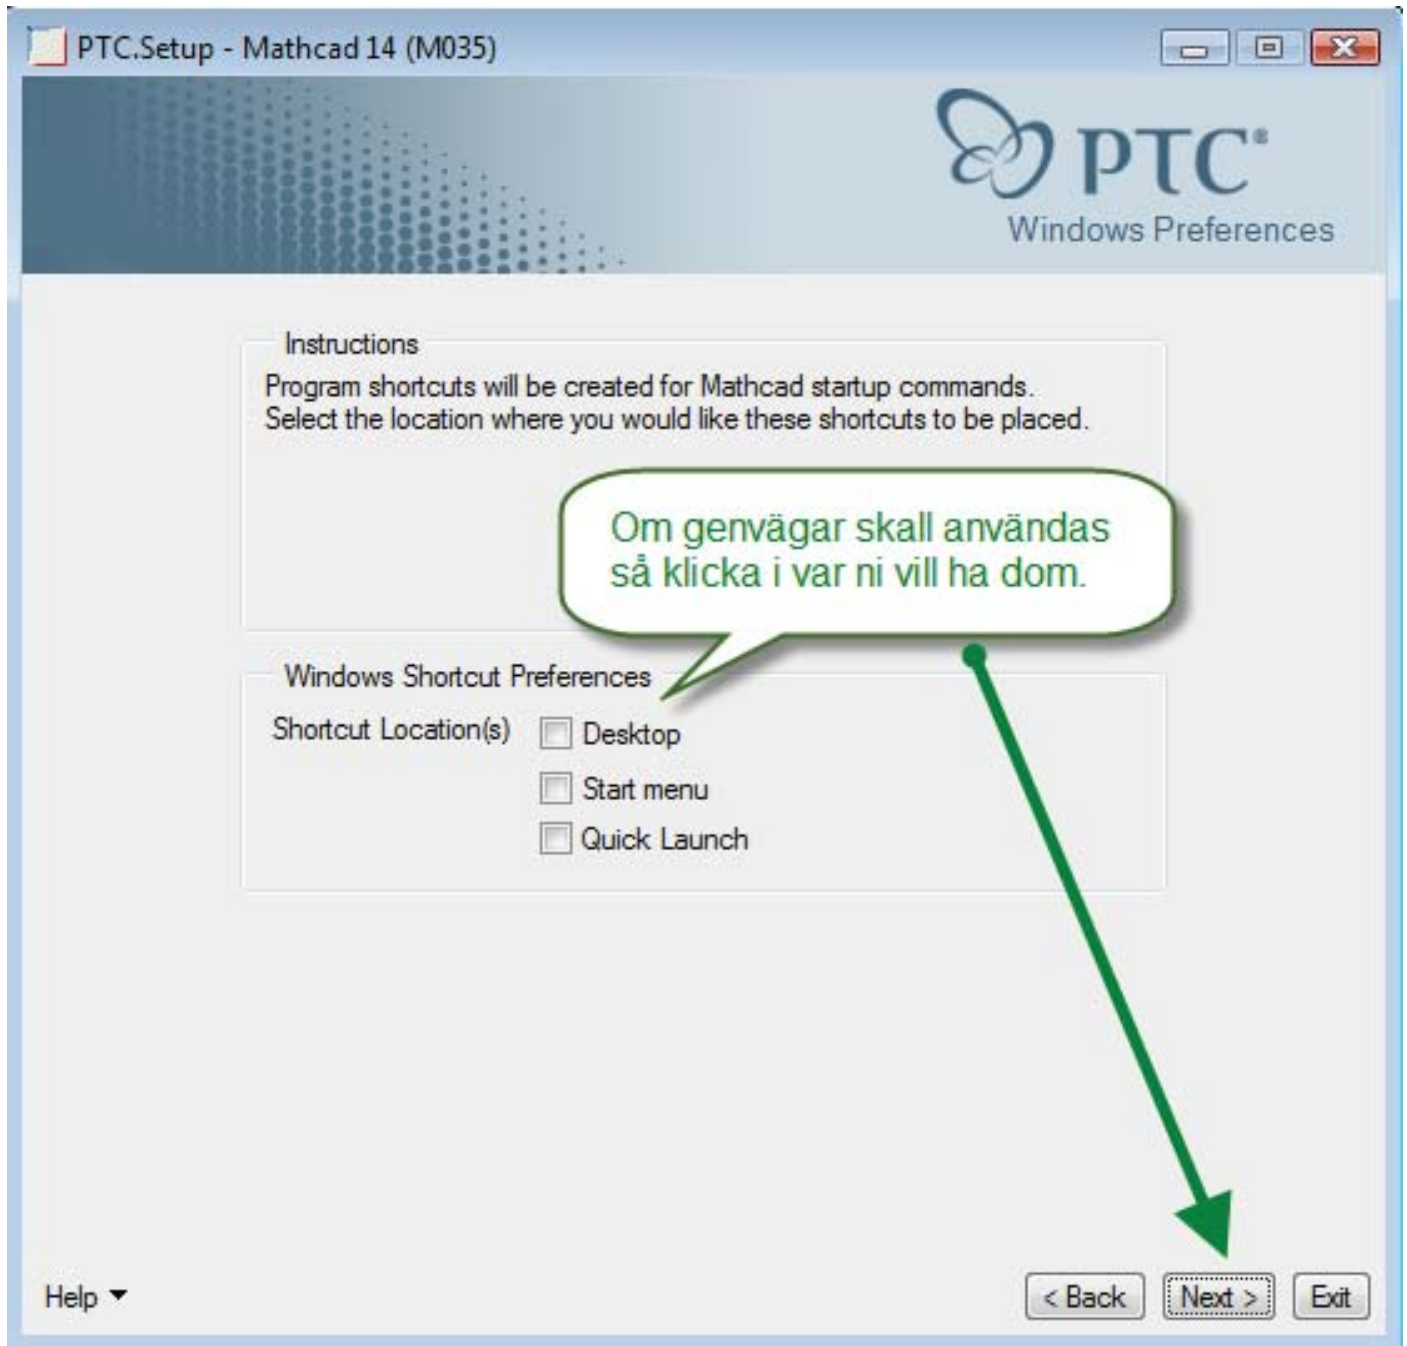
PTC.Setup - Mathcad 14 (M035)

PTC®
Windows Preferences

Instructions
Program shortcuts will be created for Mathcad startup commands.
Select the location where you would like these shortcuts to be placed.

Om genvägar skall användas så klicka i var ni vill ha dom.

Windows Shortcut Preferences
Shortcut Location(s)
Desktop
Start menu
Quick Launch

Help
< Back
Next >
Exit